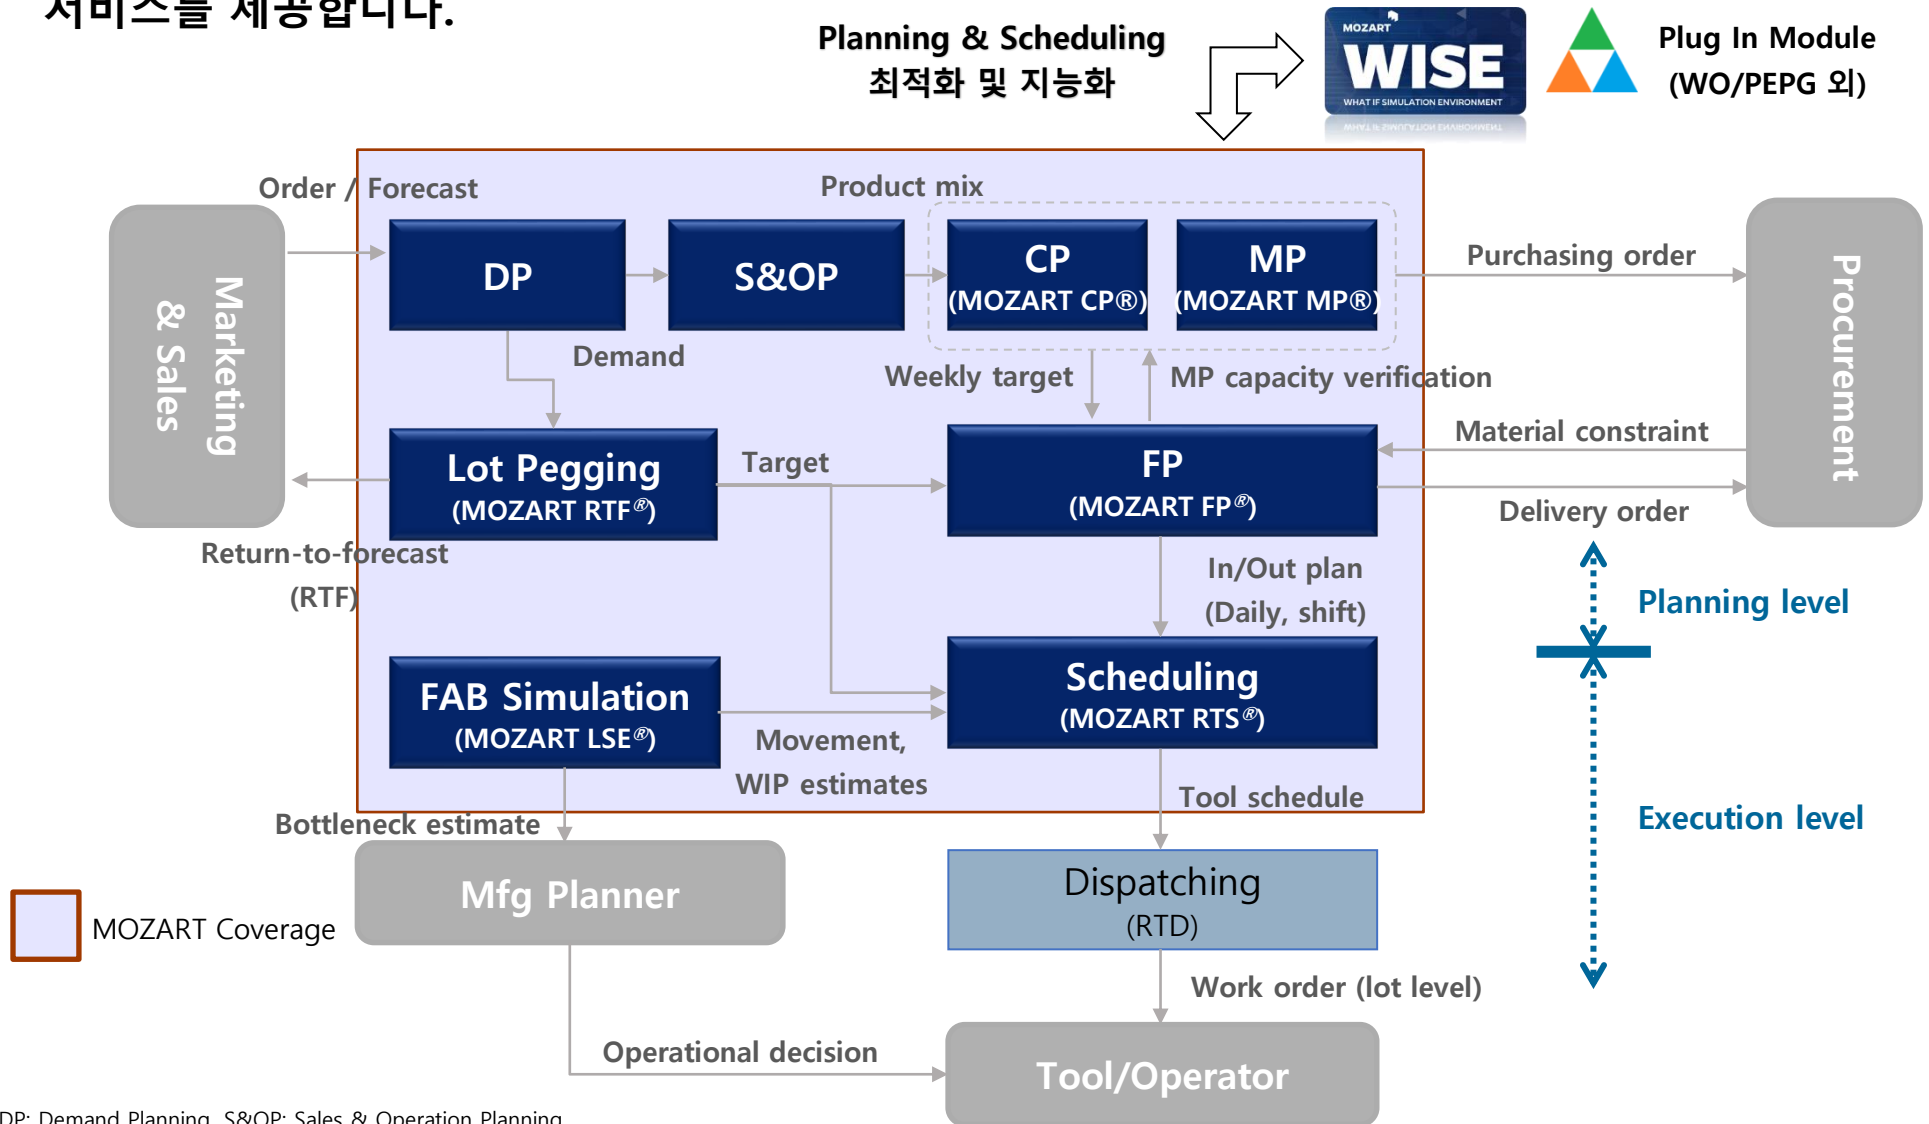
서비스를 제공합니다.

Planning & Scheduling
최적화 및 지능화

MOZART
WISE
WHAT IF SIMULATION ENVIRONMENT

Plug In Module
(WO/PEPG 외)

Order / Forecast

Product mix

Marketing & Sales

DP

S&OP

CP
(MOZART CP®)

MP
(MOZART MP®)

Purchasing order

Procurement

Demand

Weekly target

MP capacity verification

Material constraint

Lot Pegging
(MOZART RTF®)

Target

FP
(MOZART FP®)

Delivery order

Return-to-forecast
(RTF)

In/Out plan
(Daily, shift)

Planning level

FAB Simulation
(MOZART LSE®)

Scheduling
(MOZART RTS®)

Movement,
WIP estimates

Tool schedule

Execution level

Bottleneck estimate

Mfg Planner

MOZART Coverage

Dispatching
(RTD)

Work order (lot level)

Operational decision

Tool/Operator

DP: Demand Planning, S&OP: Sales & Operation Planning